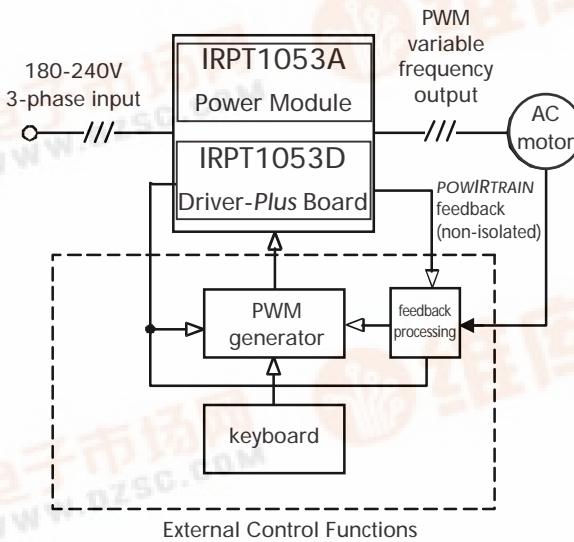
180-240V
3-phase input

IRPT1053A
Power Module

IRPT1053D
Driver-*Plus* Board

PWM
variable
frequency
output

AC
motor

*POWIRTRAIN*
feedback
(non-isolated)

PWM
generator

feedback
processing

keyboard

External Control Functions

www.dzsc.com